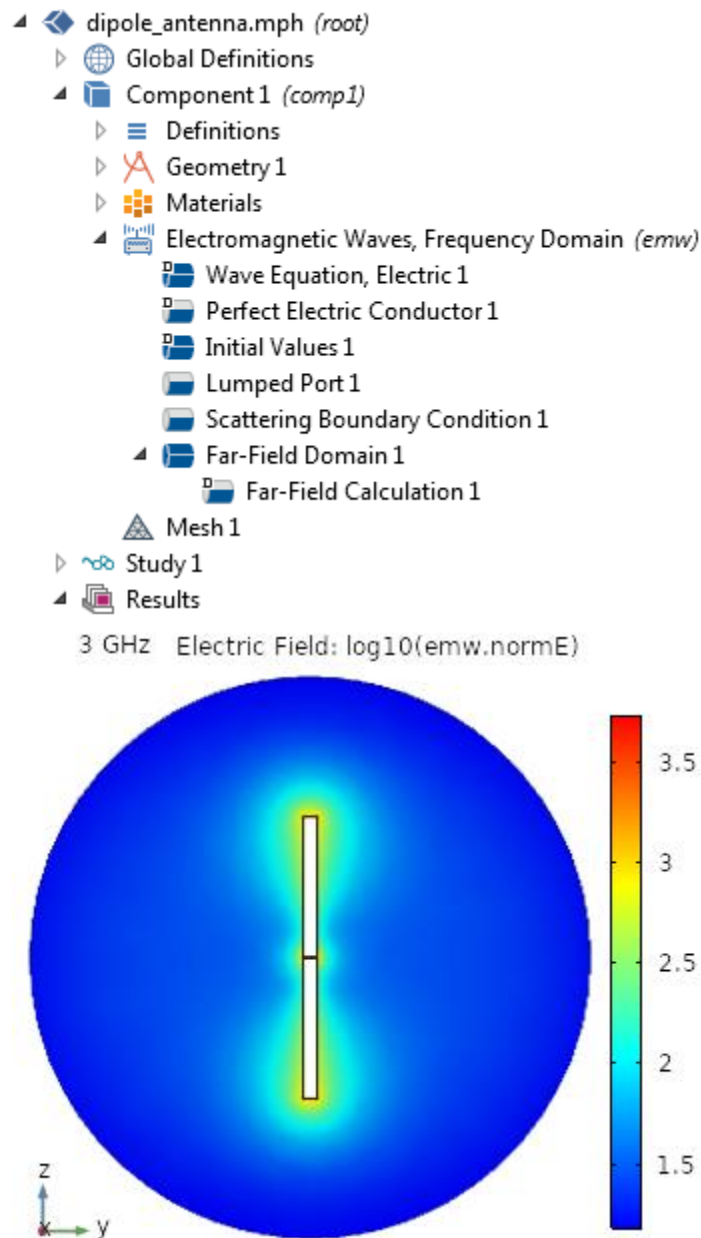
dipole_antenna.mph *(root)*
Global Definitions
Component 1 *(comp1)*
Definitions
Geometry 1
Materials
Electromagnetic Waves, Frequency Domain *(emw)*
Wave Equation, Electric 1
Perfect Electric Conductor 1
Initial Values 1
Lumped Port 1
Scattering Boundary Condition 1
Far-Field Domain 1
Far-Field Calculation 1
Mesh 1
Study 1
Results

3 GHz Electric Field: log10(emw.normE)

3.5
3
2.5
2
1.5

z
x
y